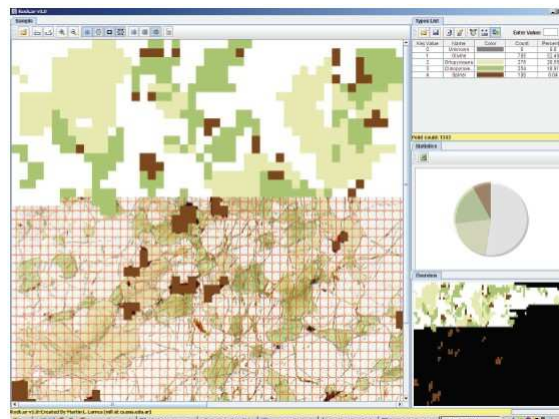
Sample

Types List

Enter Value:

| Key Value | Name | Color | Count | Percent |
|---|---|---|---|---|
| 0 | Unknown | | 0 | 0.0 |
| 1 | Water | | 100 | 32.4 |
| 2 | Ortopyroxene | | 276 | 26.7 |
| 3 | Clinopyroxene | | 234 | 18.9 |
| 4 | Spinel | | 130 | 0.09 |

Point count: 1102

Statistics

Overview

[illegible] Created By Martin L. Lemus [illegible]